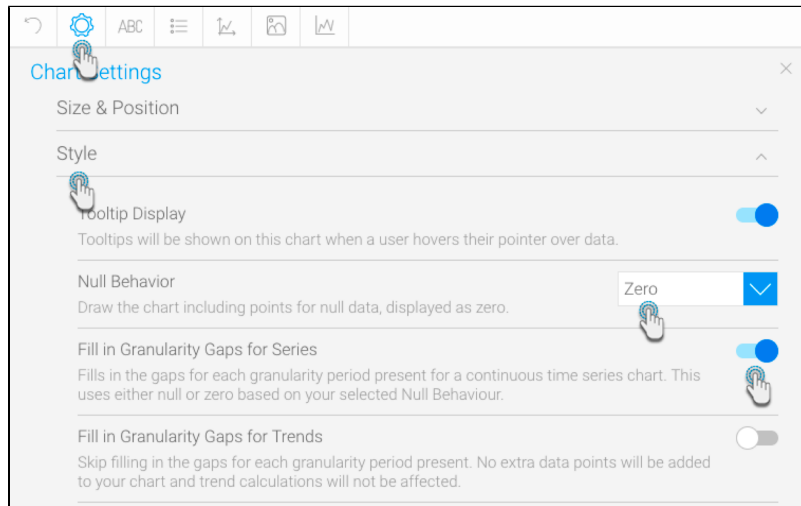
ABC

Char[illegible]ettings

Size & Position

Style

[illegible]ooltip Display
Tooltips will be shown on this chart when a user hovers their pointer over data.

Null Behavior
Draw the chart including points for null data, displayed as zero.

Zero

Fill in Granularity Gaps for Series
Fills in the gaps for each granularity period present for a continuous time series chart. This uses either null or zero based on your selected Null Behaviour.

Fill in Granularity Gaps for Trends
Skip filling in the gaps for each granularity period present. No extra data points will be added to your chart and trend calculations will not be affected.